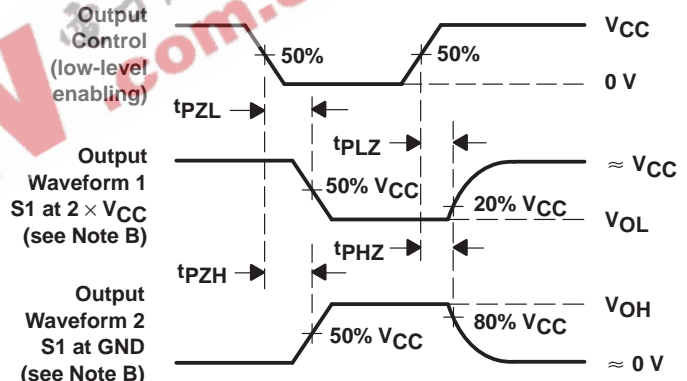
Output Control (low-level enabling)

50%

50%

$V_{CC}$

0 V

$t_{PZL}$

$t_{PLZ}$

Output Waveform 1 S1 at $2 \times V_{CC}$ (see Note B)

50% $V_{CC}$

$\approx V_{CC}$

20% $V_{CC}$

$V_{OL}$

$t_{PZH}$

$t_{PHZ}$

Output Waveform 2 S1 at GND (see Note B)

50% $V_{CC}$

$V_{OH}$

80% $V_{CC}$

$\approx 0$ V